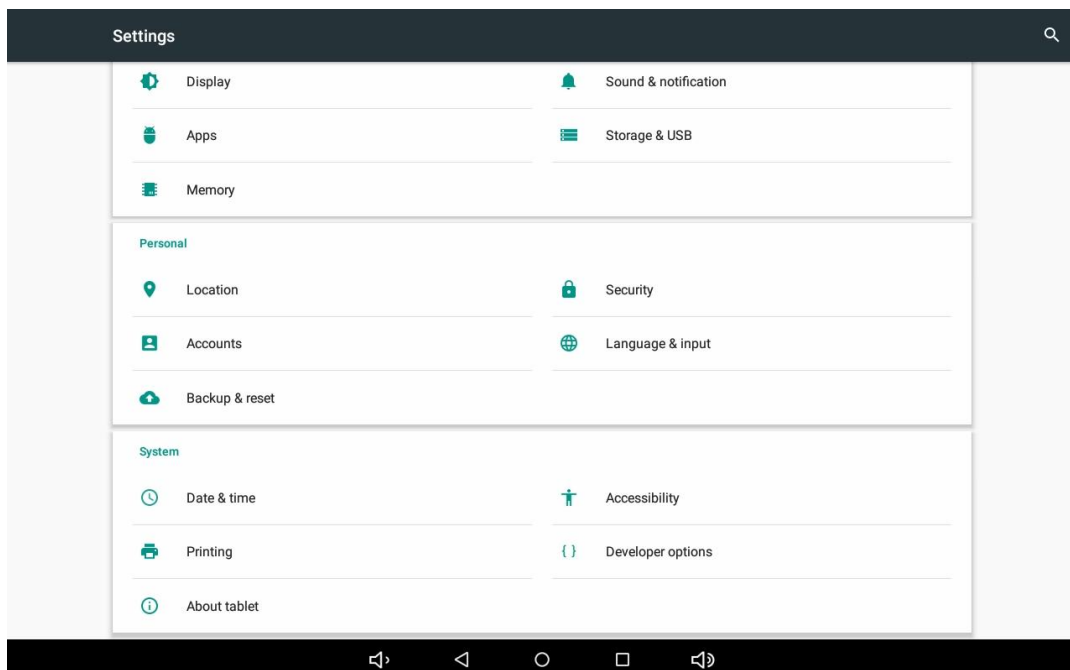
Settings

Display

Sound & notification

Apps

Storage & USB

Memory

Personal

Location

Security

Accounts

Language & input

Backup & reset

System

Date & time

Accessibility

Printing

{ }

Developer options

About tablet